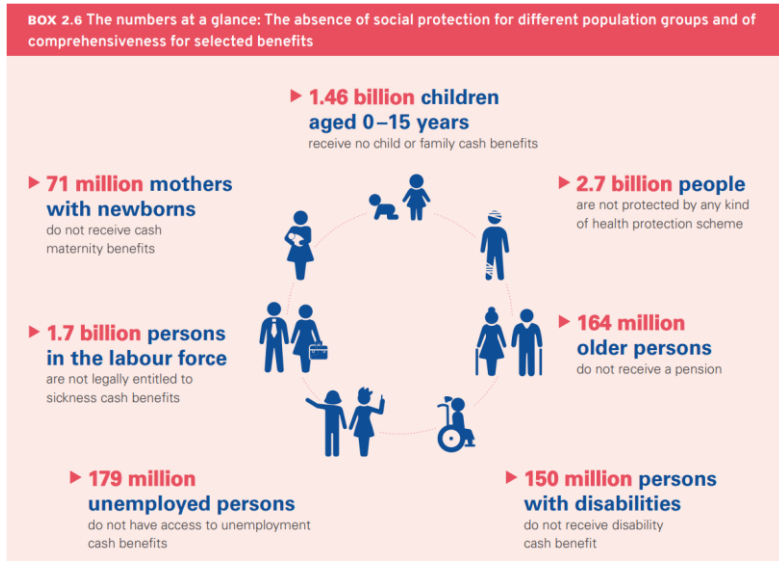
BOX 2.6 The numbers at a glance: The absence of social protection for different population groups and of comprehensiveness for selected benefits

1.46 billion children aged 0–15 years
receive no child or family cash benefits

71 million mothers with newborns
do not receive cash maternity benefits

2.7 billion people
are not protected by any kind of health protection scheme

1.7 billion persons in the labour force
are not legally entitled to sickness cash benefits

164 million older persons
do not receive a pension

179 million unemployed persons
do not have access to unemployment cash benefits

150 million persons with disabilities
do not receive disability cash benefit